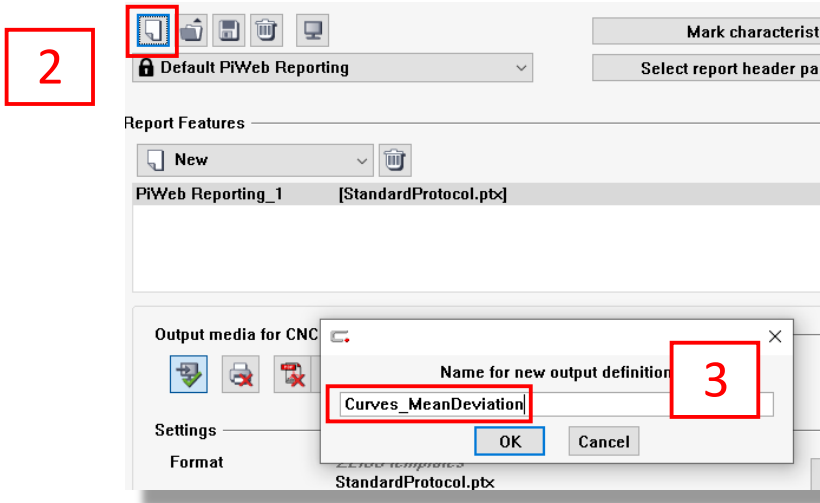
2

Default PiWeb Reporting

Mark characterist

Select report header pa

Report Features

New

PiWeb Reporting_1 [StandardProtocol.ptx]

Output media for CNC

Name for new output definition

3

Curves_MeanDeviation

OK

Cancel

Settings

Format

ZEISS templates

StandardProtocol.ptx